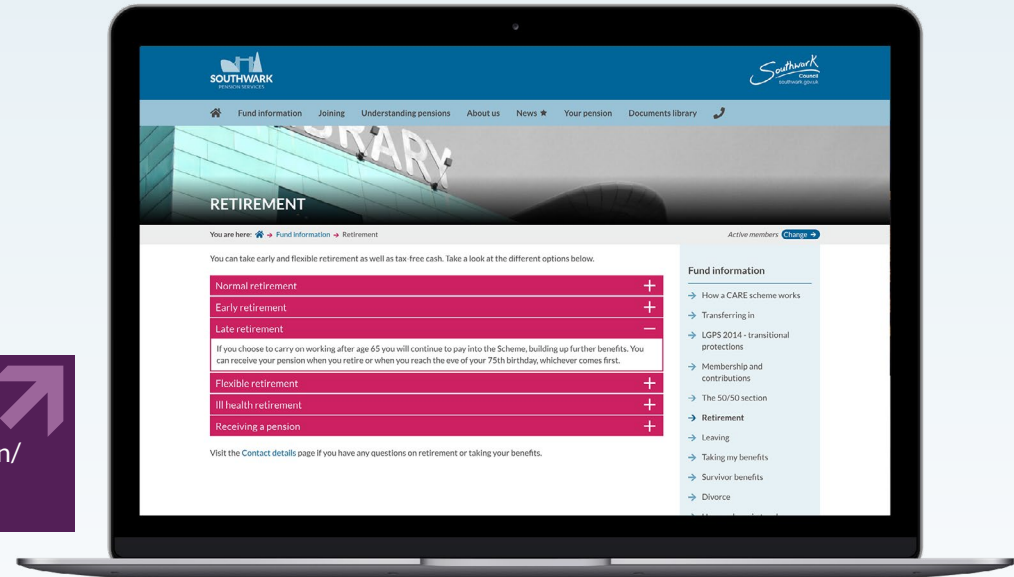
SOUTHWARK
PENSION SERVICES

Southwark Council
southwark.gov.uk

Fund information Joining Understanding pensions About us News Your pension Documents library

RARY

RETIREMENT

You are here: → Fund information → Retirement

Active members Change

You can take early and flexible retirement as well as tax-free cash. Take a look at the different options below.

Normal retirement +

Early retirement +

Late retirement —

If you choose to carry on working after age 65 you will continue to pay into the Scheme, building up further benefits. You can receive your pension when you retire or when you reach the eve of your 75th birthday, whichever comes first.

Flexible retirement +

Ill health retirement +

Receiving a pension +

Visit the Contact details page if you have any questions on retirement or taking your benefits.

Fund information

→ How a CARE scheme works

→ Transferring in

→ LGPS 2014 - transitional protections

→ Membership and contributions

→ The 50/50 section

→ Retirement

→ Leaving

→ Taking my benefits

→ Survivor benefits

→ Divorce

n/